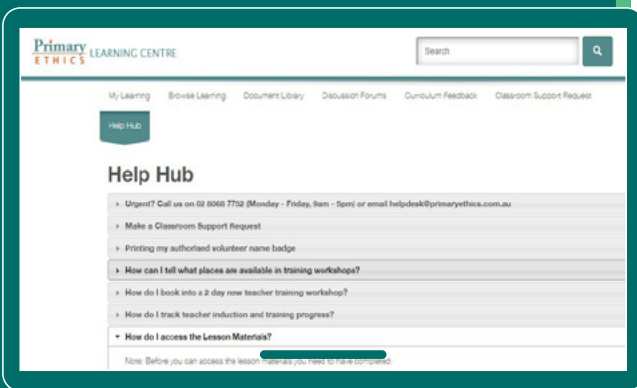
Primary ETHICS LEARNING CENTRE

Search

My Learning Browse Learning Document Library Discussion Forums Curriculum Feedback Classroom Support Request

Help Hub

Help Hub

Urgent? Call us on 02 8068 7752 (Monday - Friday, 9am - 5pm) or email helpdesk@primaryethics.com.au

Make a Classroom Support Request

Printing my authorised volunteer name badge

How can I tell what places are available in training workshops?

How do I book into a 2 day new teacher training workshop?

How do I track teacher induction and training progress?

How do I access the Lesson Materials?

Note: Before you can access the lesson materials you need to have completed: